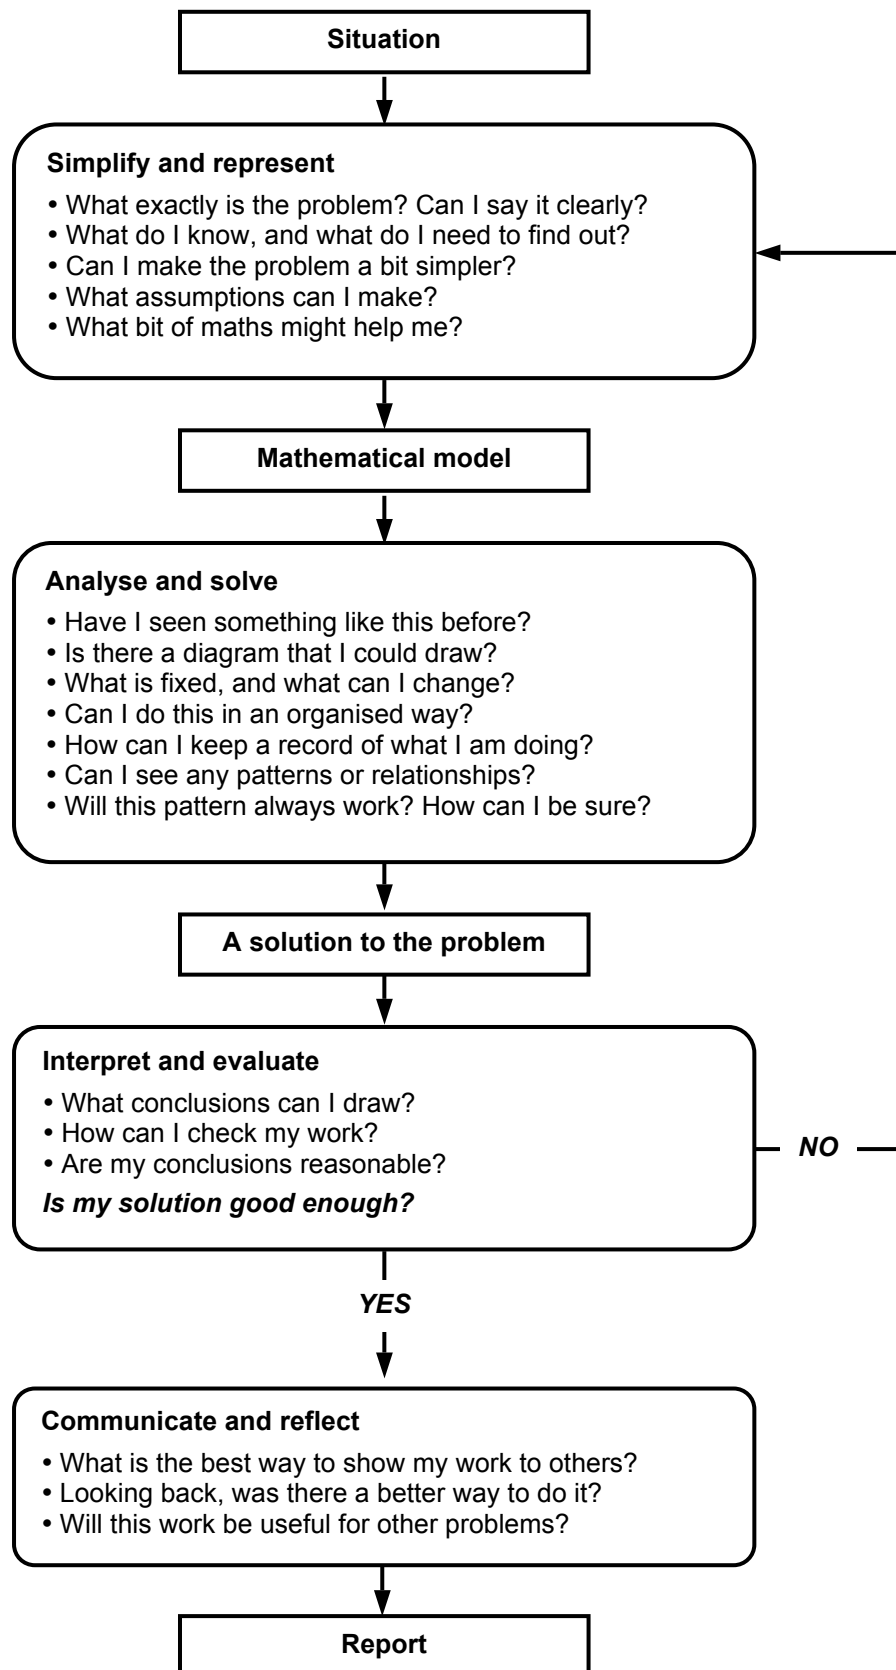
Situation

Simplify and represent
• What exactly is the problem? Can I say it clearly?
• What do I know, and what do I need to find out?
• Can I make the problem a bit simpler?
• What assumptions can I make?
• What bit of maths might help me?

Mathematical model

Analyse and solve
• Have I seen something like this before?
• Is there a diagram that I could draw?
• What is fixed, and what can I change?
• Can I do this in an organised way?
• How can I keep a record of what I am doing?
• Can I see any patterns or relationships?
• Will this pattern always work? How can I be sure?

A solution to the problem

Interpret and evaluate
• What conclusions can I draw?
• How can I check my work?
• Are my conclusions reasonable?
Is my solution good enough?

NO

YES

Communicate and reflect
• What is the best way to show my work to others?
• Looking back, was there a better way to do it?
• Will this work be useful for other problems?

Report